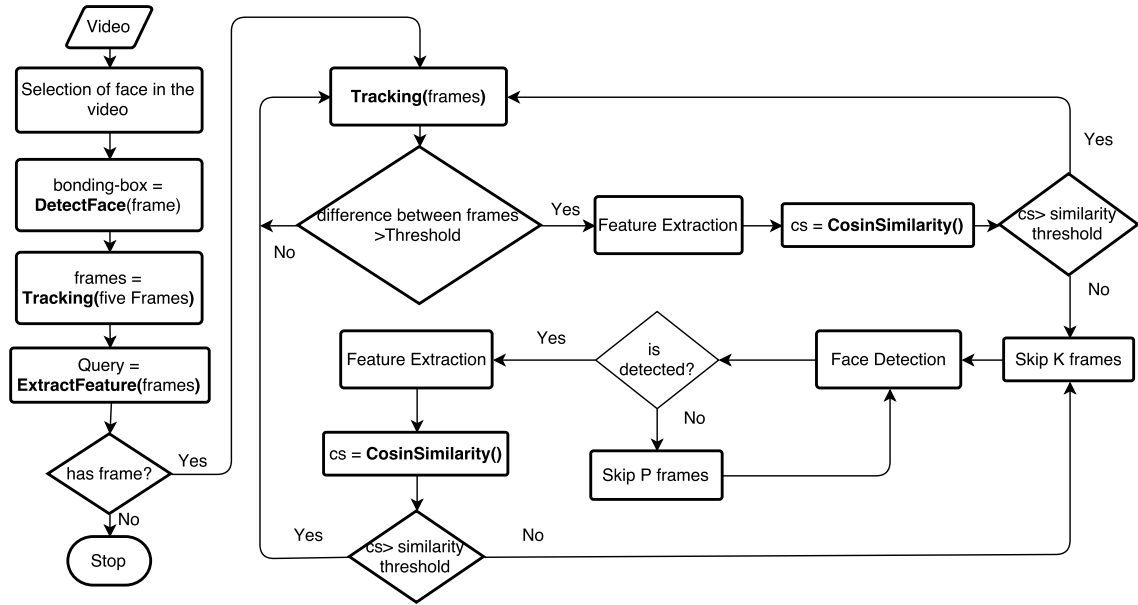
Video

Selection of face in the video

bonding-box = **DetectFace**(frame)

frames = **Tracking(**five Frames**)**

Query = **ExtractFeature(**frames**)**

has frame?

Yes

No

Stop

**Tracking(**frames**)**

difference between frames >Threshold

Yes

No

Feature Extraction

cs = **CosinSimilarity()**

cs> similarity threshold

Yes

No

Skip K frames

Face Detection

is detected?

Yes

No

Feature Extraction

cs = **CosinSimilarity()**

Skip P frames

Yes

cs> similarity threshold

No